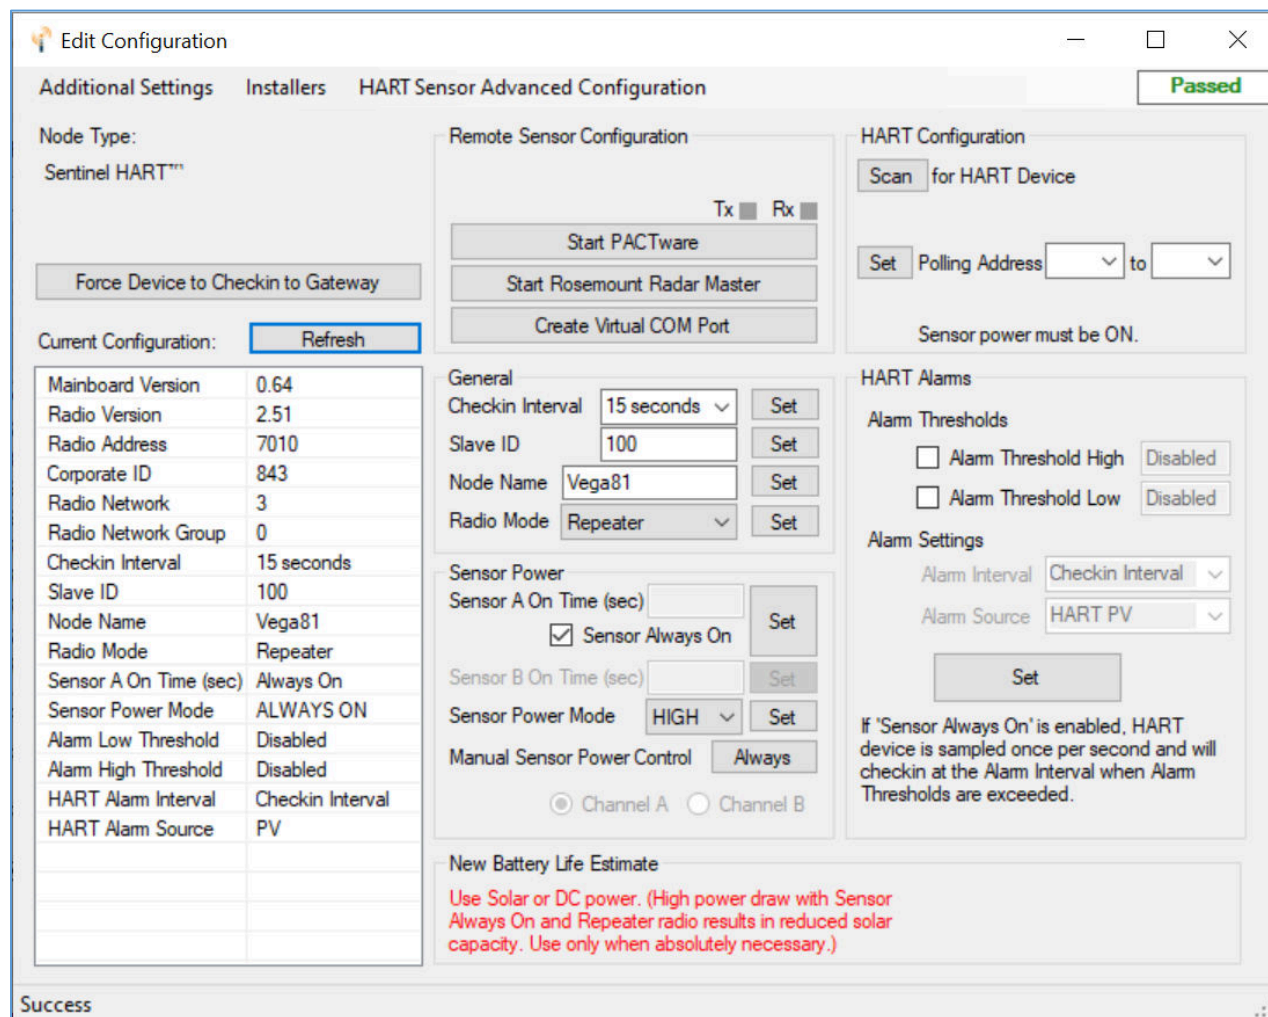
Edit Configuration

Additional Settings Installers HART Sensor Advanced Configuration

Passed

Node Type:
Sentinel HART™

Force Device to Checkin to Gateway

Current Configuration: Refresh

| | |
|---|---|
| Mainboard Version | 0.64 |
| Radio Version | 2.51 |
| Radio Address | 7010 |
| Corporate ID | 843 |
| Radio Network | 3 |
| Radio Network Group | 0 |
| Checkin Interval | 15 seconds |
| Slave ID | 100 |
| Node Name | Vega81 |
| Radio Mode | Repeater |
| Sensor A On Time (sec) | Always On |
| Sensor Power Mode | ALWAYS ON |
| Alarm Low Threshold | Disabled |
| Alarm High Threshold | Disabled |
| HART Alarm Interval | Checkin Interval |
| HART Alarm Source | PV |

Remote Sensor Configuration
Tx Rx
Start PACTware
Start Rosemount Radar Master
Create Virtual COM Port

General
Checkin Interval 15 seconds Set
Slave ID 100 Set
Node Name Vega81 Set
Radio Mode Repeater Set

Sensor Power
Sensor A On Time (sec) Set
Sensor Always On
Sensor B On Time (sec) Set
Sensor Power Mode HIGH Set
Manual Sensor Power Control Always
Channel A Channel B

HART Configuration
Scan for HART Device
Set Polling Address to
Sensor power must be ON.

HART Alarms
Alarm Thresholds
Alarm Threshold High Disabled
Alarm Threshold Low Disabled
Alarm Settings
Alarm Interval Checkin Interval
Alarm Source HART PV
Set
If 'Sensor Always On' is enabled, HART device is sampled once per second and will checkin at the Alarm Interval when Alarm Thresholds are exceeded.

New Battery Life Estimate
Use Solar or DC power. (High power draw with Sensor Always On and Repeater radio results in reduced solar capacity. Use only when absolutely necessary.)

Success